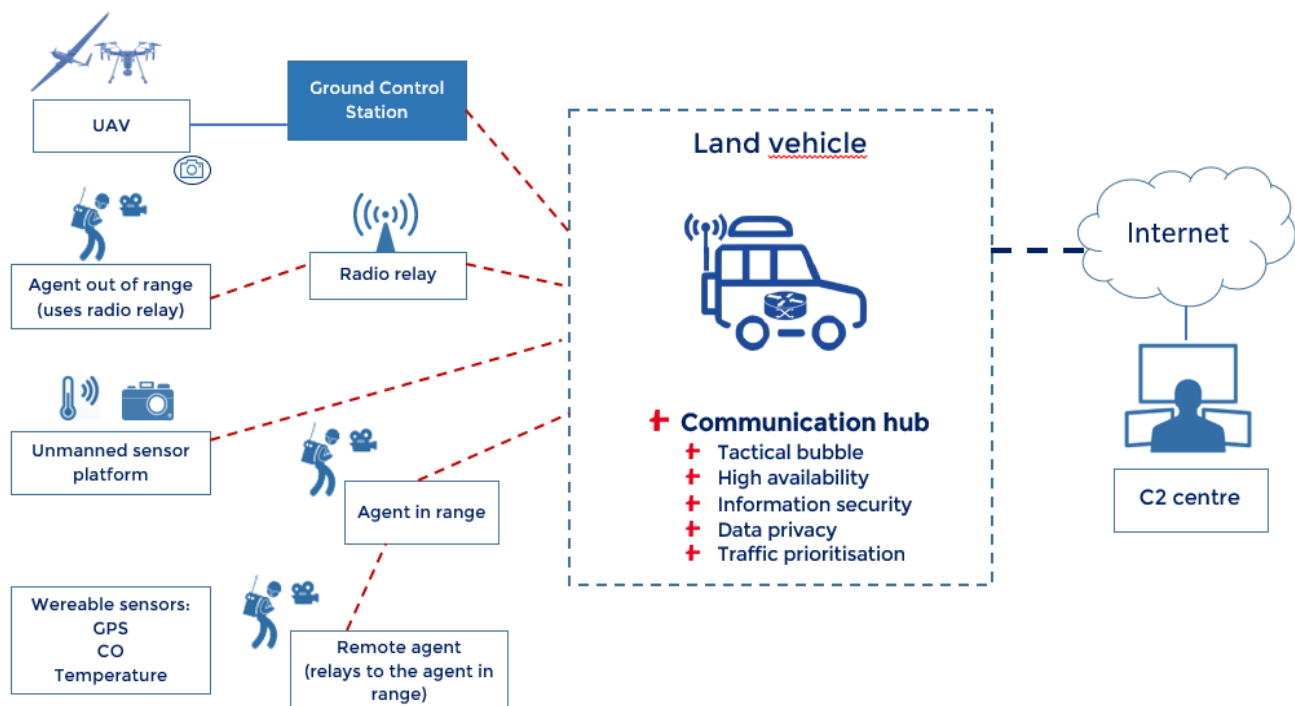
UAV

Ground Control Station

Land vehicle

Internet

Agent out of range (uses radio relay)

Radio relay

Unmanned sensor platform

Agent in range

Communication hub
Tactical bubble
High availability
Information security
Data privacy
Traffic prioritisation

C2 centre

Wereable sensors:
GPS
CO
Temperature

Remote agent (relays to the agent in range)